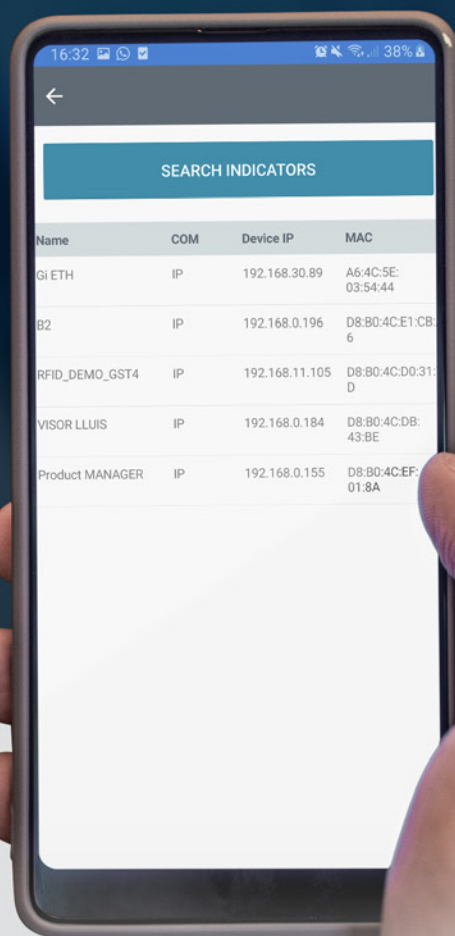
16:32

38%

←

SEARCH INDICATORS

| Name | COM | Device IP | MAC |
|---|---|---|---|
| Gi ETH | IP | 192.168.30.89 | A6:4C:5E:03:54:44 |
| B2 | IP | 192.168.0.196 | D8:B0:4C:E1:CB:6 |
| RFID_DEMO_GST4 | IP | 192.168.11.105 | D8:B0:4C:D0:31:D |
| VISOR LLUIS | IP | 192.168.0.184 | D8:B0:4C:DB:43:BE |
| Product MANAGER | IP | 192.168.0.155 | D8:B0:4C:EF:01:8A |